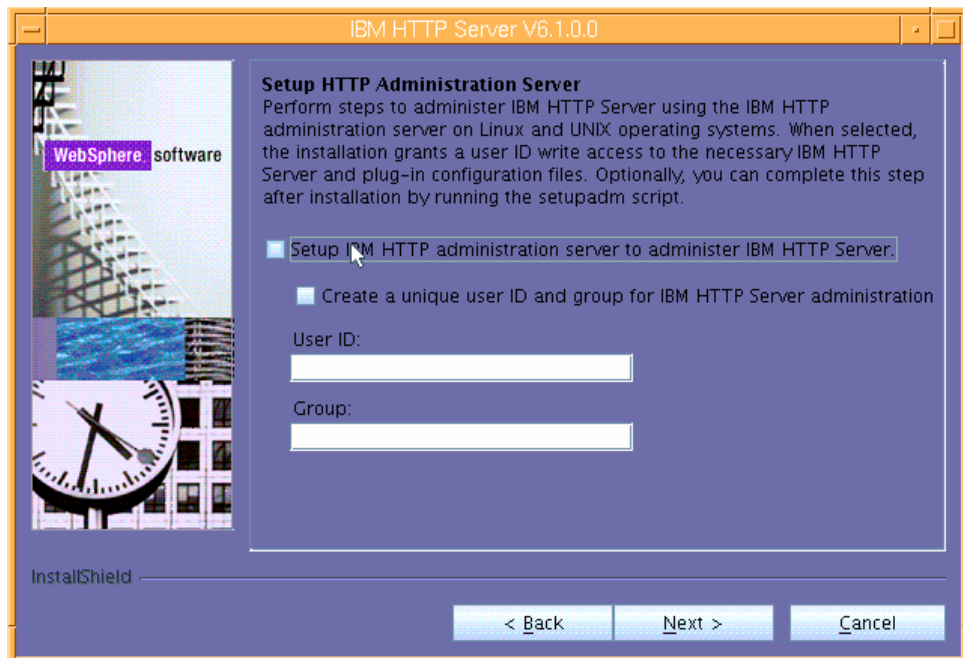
IBM HTTP Server V6.1.0.0

WebSphere software

Setup HTTP Administration Server

Perform steps to administer IBM HTTP Server using the IBM HTTP administration server on Linux and UNIX operating systems. When selected, the installation grants a user ID write access to the necessary IBM HTTP Server and plug-in configuration files. Optionally, you can complete this step after installation by running the setupadm script.

Setup IBM HTTP administration server to administer IBM HTTP Server.

Create a unique user ID and group for IBM HTTP Server administration

User ID:

Group:

InstallShield

< Back

Next >

Cancel